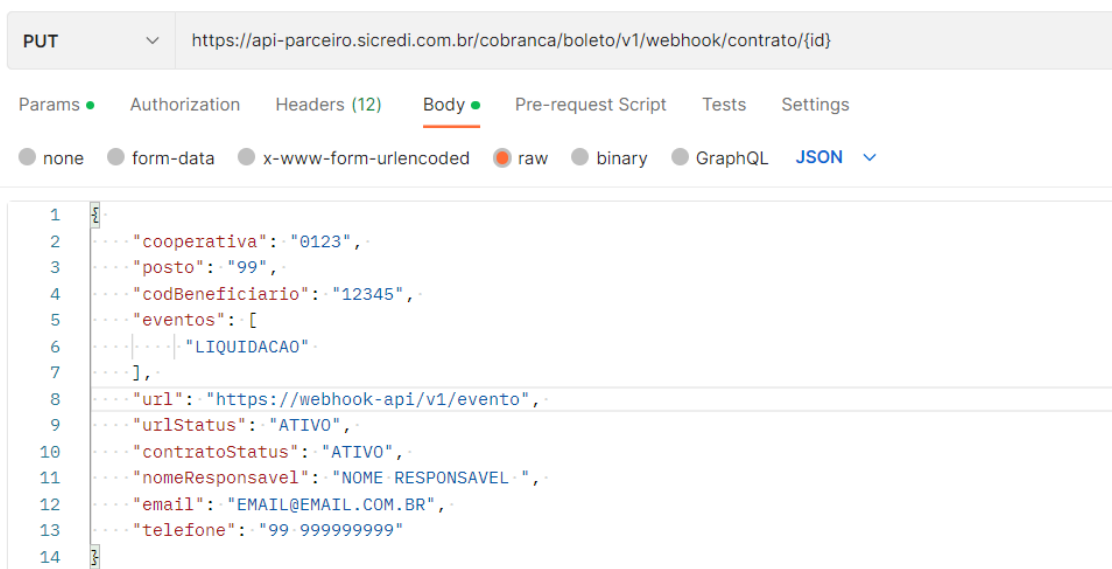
PUT https://api-parceiro.sicredi.com.br/cobranca/boleto/v1/webhook/contrato/{id}

Params Authorization Headers (12) Body Pre-request Script Tests Settings

none form-data x-www-form-urlencoded raw binary GraphQL JSON

1 {
2 "cooperativa": "0123",
3 "posto": "99",
4 "codBeneficiario": "12345",
5 "eventos": [
6 "LIQUIDACAO"
7 ],
8 "url": "https://webhook-api/v1/evento",
9 "urlStatus": "ATIVO",
10 "contratoStatus": "ATIVO",
11 "nomeResponsavel": "NOME RESPONSAVEL ",
12 "email": "EMAIL@EMAIL.COM.BR",
13 "telefone": "99 999999999"
14 }